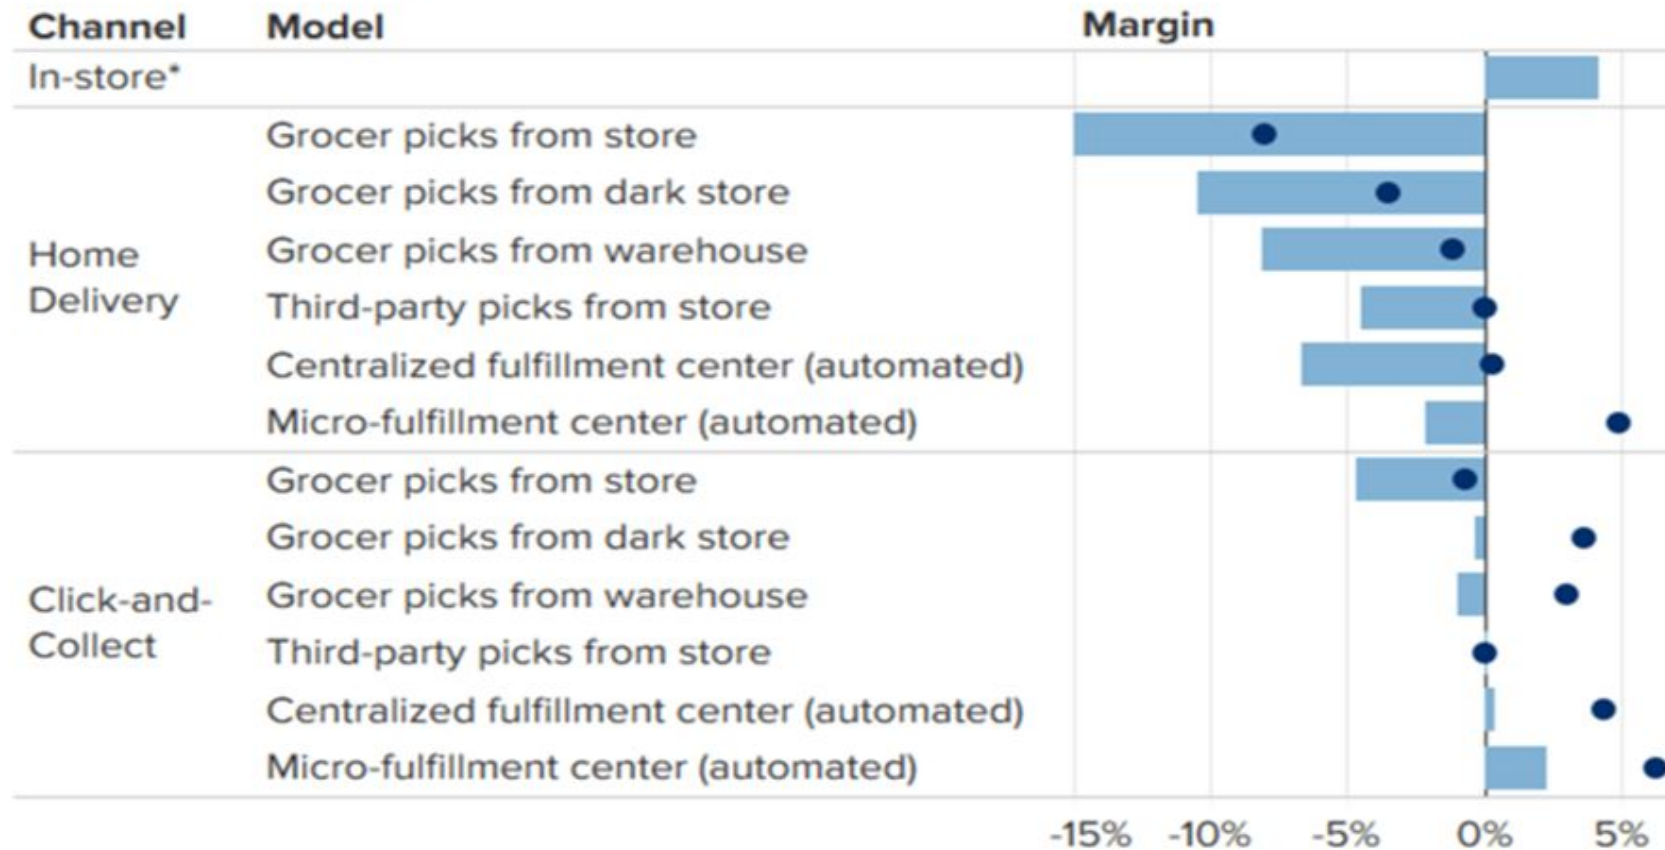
| Channel | Model | Margin |
|---|---|---|
| In-store* | | |
| Home Delivery | Grocer picks from store | |
| | Grocer picks from dark store | |
| | Grocer picks from warehouse | |
| | Third-party picks from store | |
| | Centralized fulfillment center (automated) | |
| | Micro-fulfillment center (automated) | |
| Click-and-Collect | Grocer picks from store | |
| | Grocer picks from dark store | |
| | Grocer picks from warehouse | |
| | Third-party picks from store | |
| | Centralized fulfillment center (automated) | |
| | Micro-fulfillment center (automated) | |

-15% -10% -5% 0% 5%